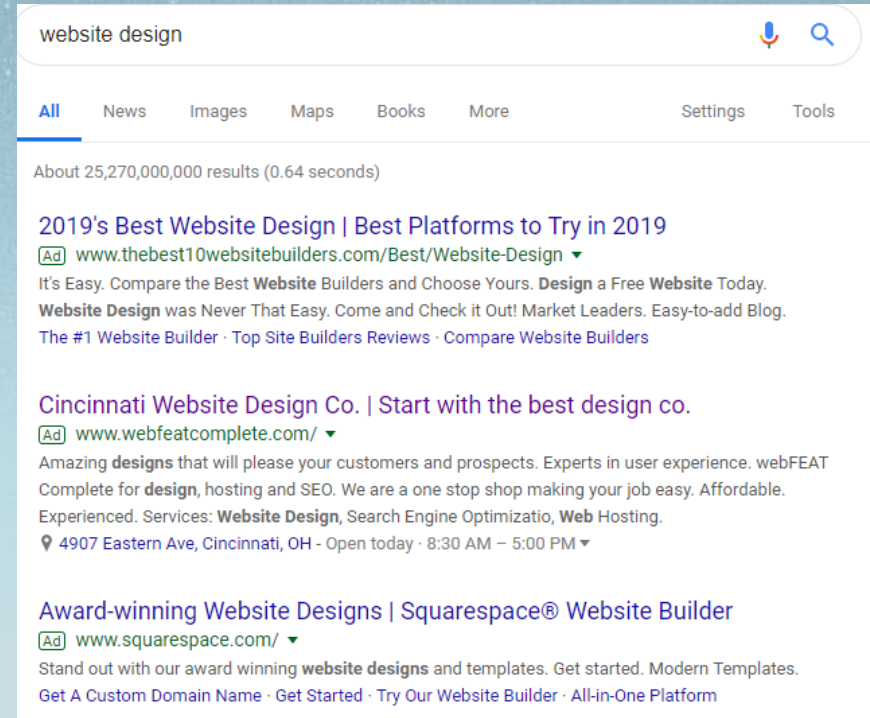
website design

All News Images Maps Books More Settings Tools

About 25,270,000,000 results (0.64 seconds)

2019's Best Website Design | Best Platforms to Try in 2019
Ad www.thebest10websitebuilders.com/Best/Website-Design
It's Easy. Compare the Best Website Builders and Choose Yours. Design a Free Website Today. Website Design was Never That Easy. Come and Check it Out! Market Leaders. Easy-to-add Blog.
The #1 Website Builder · Top Site Builders Reviews · Compare Website Builders

Cincinnati Website Design Co. | Start with the best design co.
Ad www.webfeatcomplete.com/
Amazing designs that will please your customers and prospects. Experts in user experience. webFEAT Complete for design, hosting and SEO. We are a one stop shop making your job easy. Affordable. Experienced. Services: Website Design, Search Engine Optimizatio, Web Hosting.
4907 Eastern Ave, Cincinnati, OH - Open today · 8:30 AM – 5:00 PM

Award-winning Website Designs | Squarespace® Website Builder
Ad www.squarespace.com/
Stand out with our award winning website designs and templates. Get started. Modern Templates.
Get A Custom Domain Name · Get Started · Try Our Website Builder · All-in-One Platform